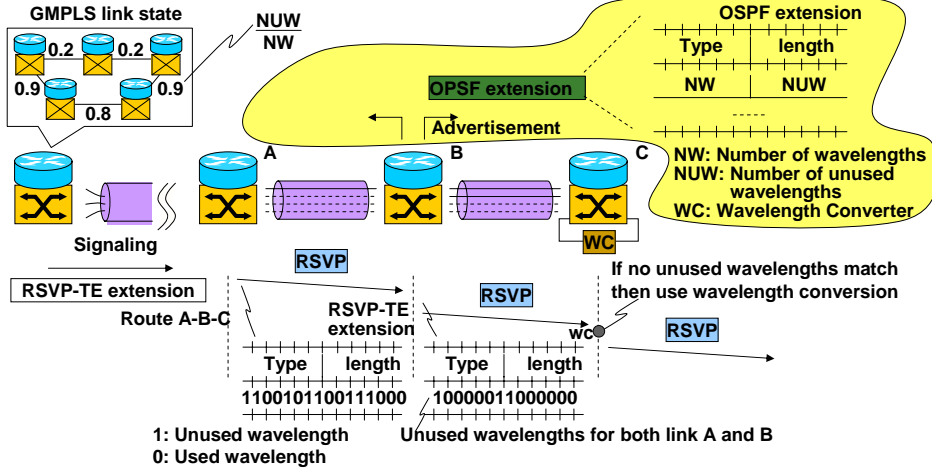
GMPLS link state

0.2 0.2

0.9 0.9

0.8

$\frac{NUW}{NW}$

OSPF extension

| Type | length |
|---|---|
| NW | NUW |

-----

OPSF extension

Advertisement

A B C

NW: Number of wavelengths
NUW: Number of unused wavelengths
WC: Wavelength Converter

WC

Signaling

RSVP-TE extension

RSVP

RSVP

RSVP

Route A-B-C

RSVP-TE extension

If no unused wavelengths match then use wavelength conversion

wc

| Type | length |
|---|---|
| 11001011001110000 | |

| Type | length |
|---|---|
| 10000011000000 | |

1: Unused wavelength
0: Used wavelength

Unused wavelengths for both link A and B